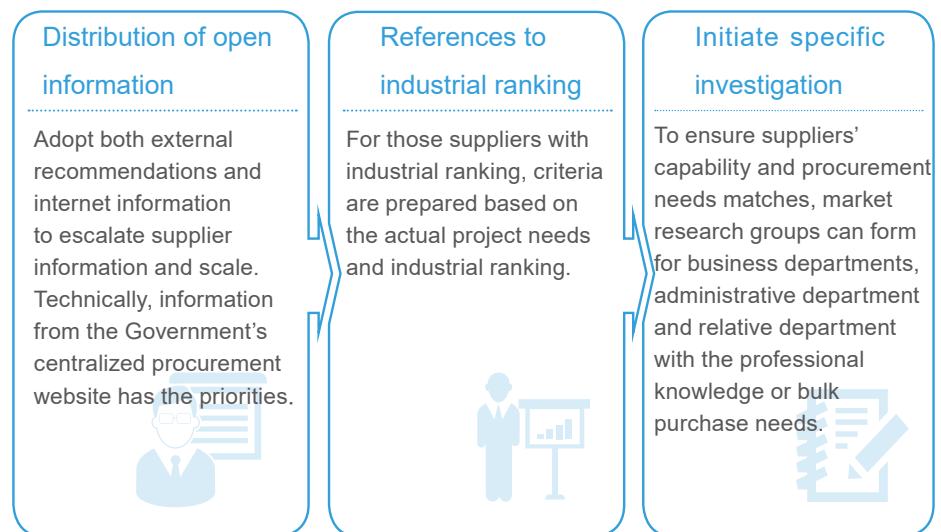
Distribution of open information

Adopt both external recommendations and internet information to escalate supplier information and scale. Technically, information from the Government's centralized procurement website has the priorities.

References to industrial ranking

For those suppliers with industrial ranking, criteria are prepared based on the actual project needs and industrial ranking.

Initiate specific investigation

To ensure suppliers' capability and procurement needs matches, market research groups can form for business departments, administrative department and relative department with the professional knowledge or bulk purchase needs.